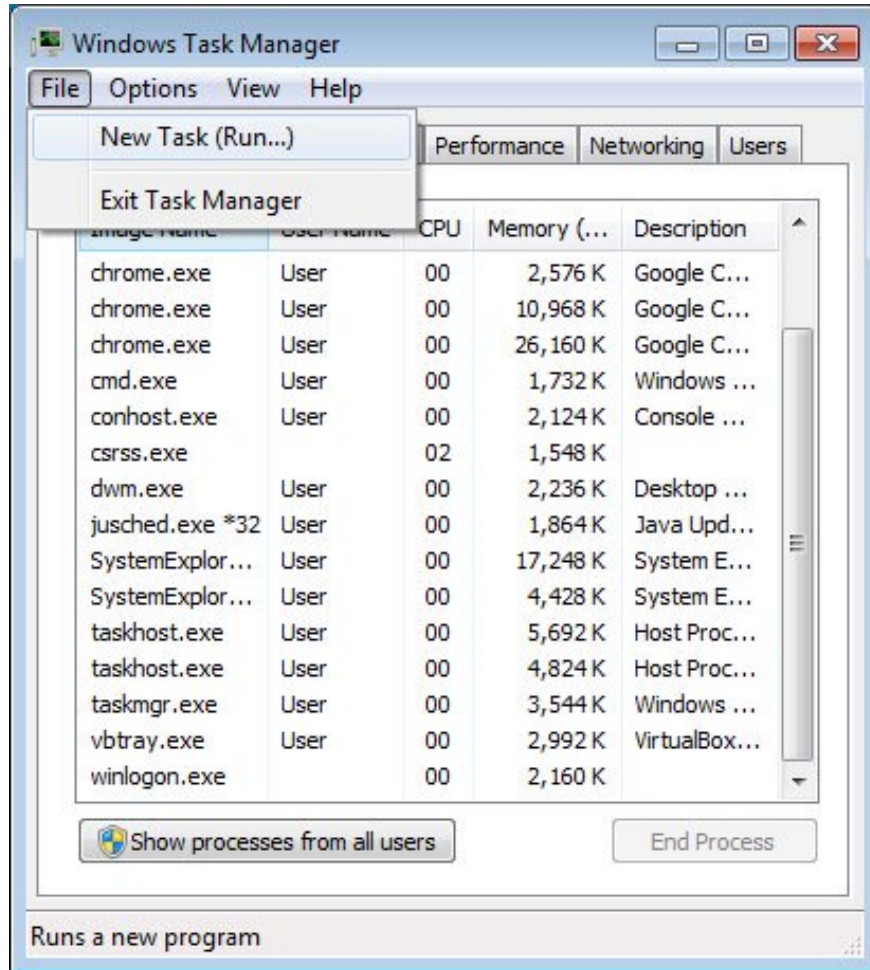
Windows Task Manager

File Options View Help

New Task (Run...)

Exit Task Manager

Performance Networking Users

| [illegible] | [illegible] | CPU | Memory (... | Description |
|---|---|---|---|---|
| chrome.exe | User | 00 | 2,576 K | Google C... |
| chrome.exe | User | 00 | 10,968 K | Google C... |
| chrome.exe | User | 00 | 26,160 K | Google C... |
| cmd.exe | User | 00 | 1,732 K | Windows ... |
| conhost.exe | User | 00 | 2,124 K | Console ... |
| csrss.exe | | 02 | 1,548 K | |
| dwm.exe | User | 00 | 2,236 K | Desktop ... |
| jusched.exe *32 | User | 00 | 1,864 K | Java Upd... |
| SystemExplor... | User | 00 | 17,248 K | System E... |
| SystemExplor... | User | 00 | 4,428 K | System E... |
| taskhost.exe | User | 00 | 5,692 K | Host Proc... |
| taskhost.exe | User | 00 | 4,824 K | Host Proc... |
| taskmgr.exe | User | 00 | 3,544 K | Windows ... |
| vbtray.exe | User | 00 | 2,992 K | VirtualBox... |
| winlogon.exe | | 00 | 2,160 K | |

Show processes from all users

End Process

Runs a new program